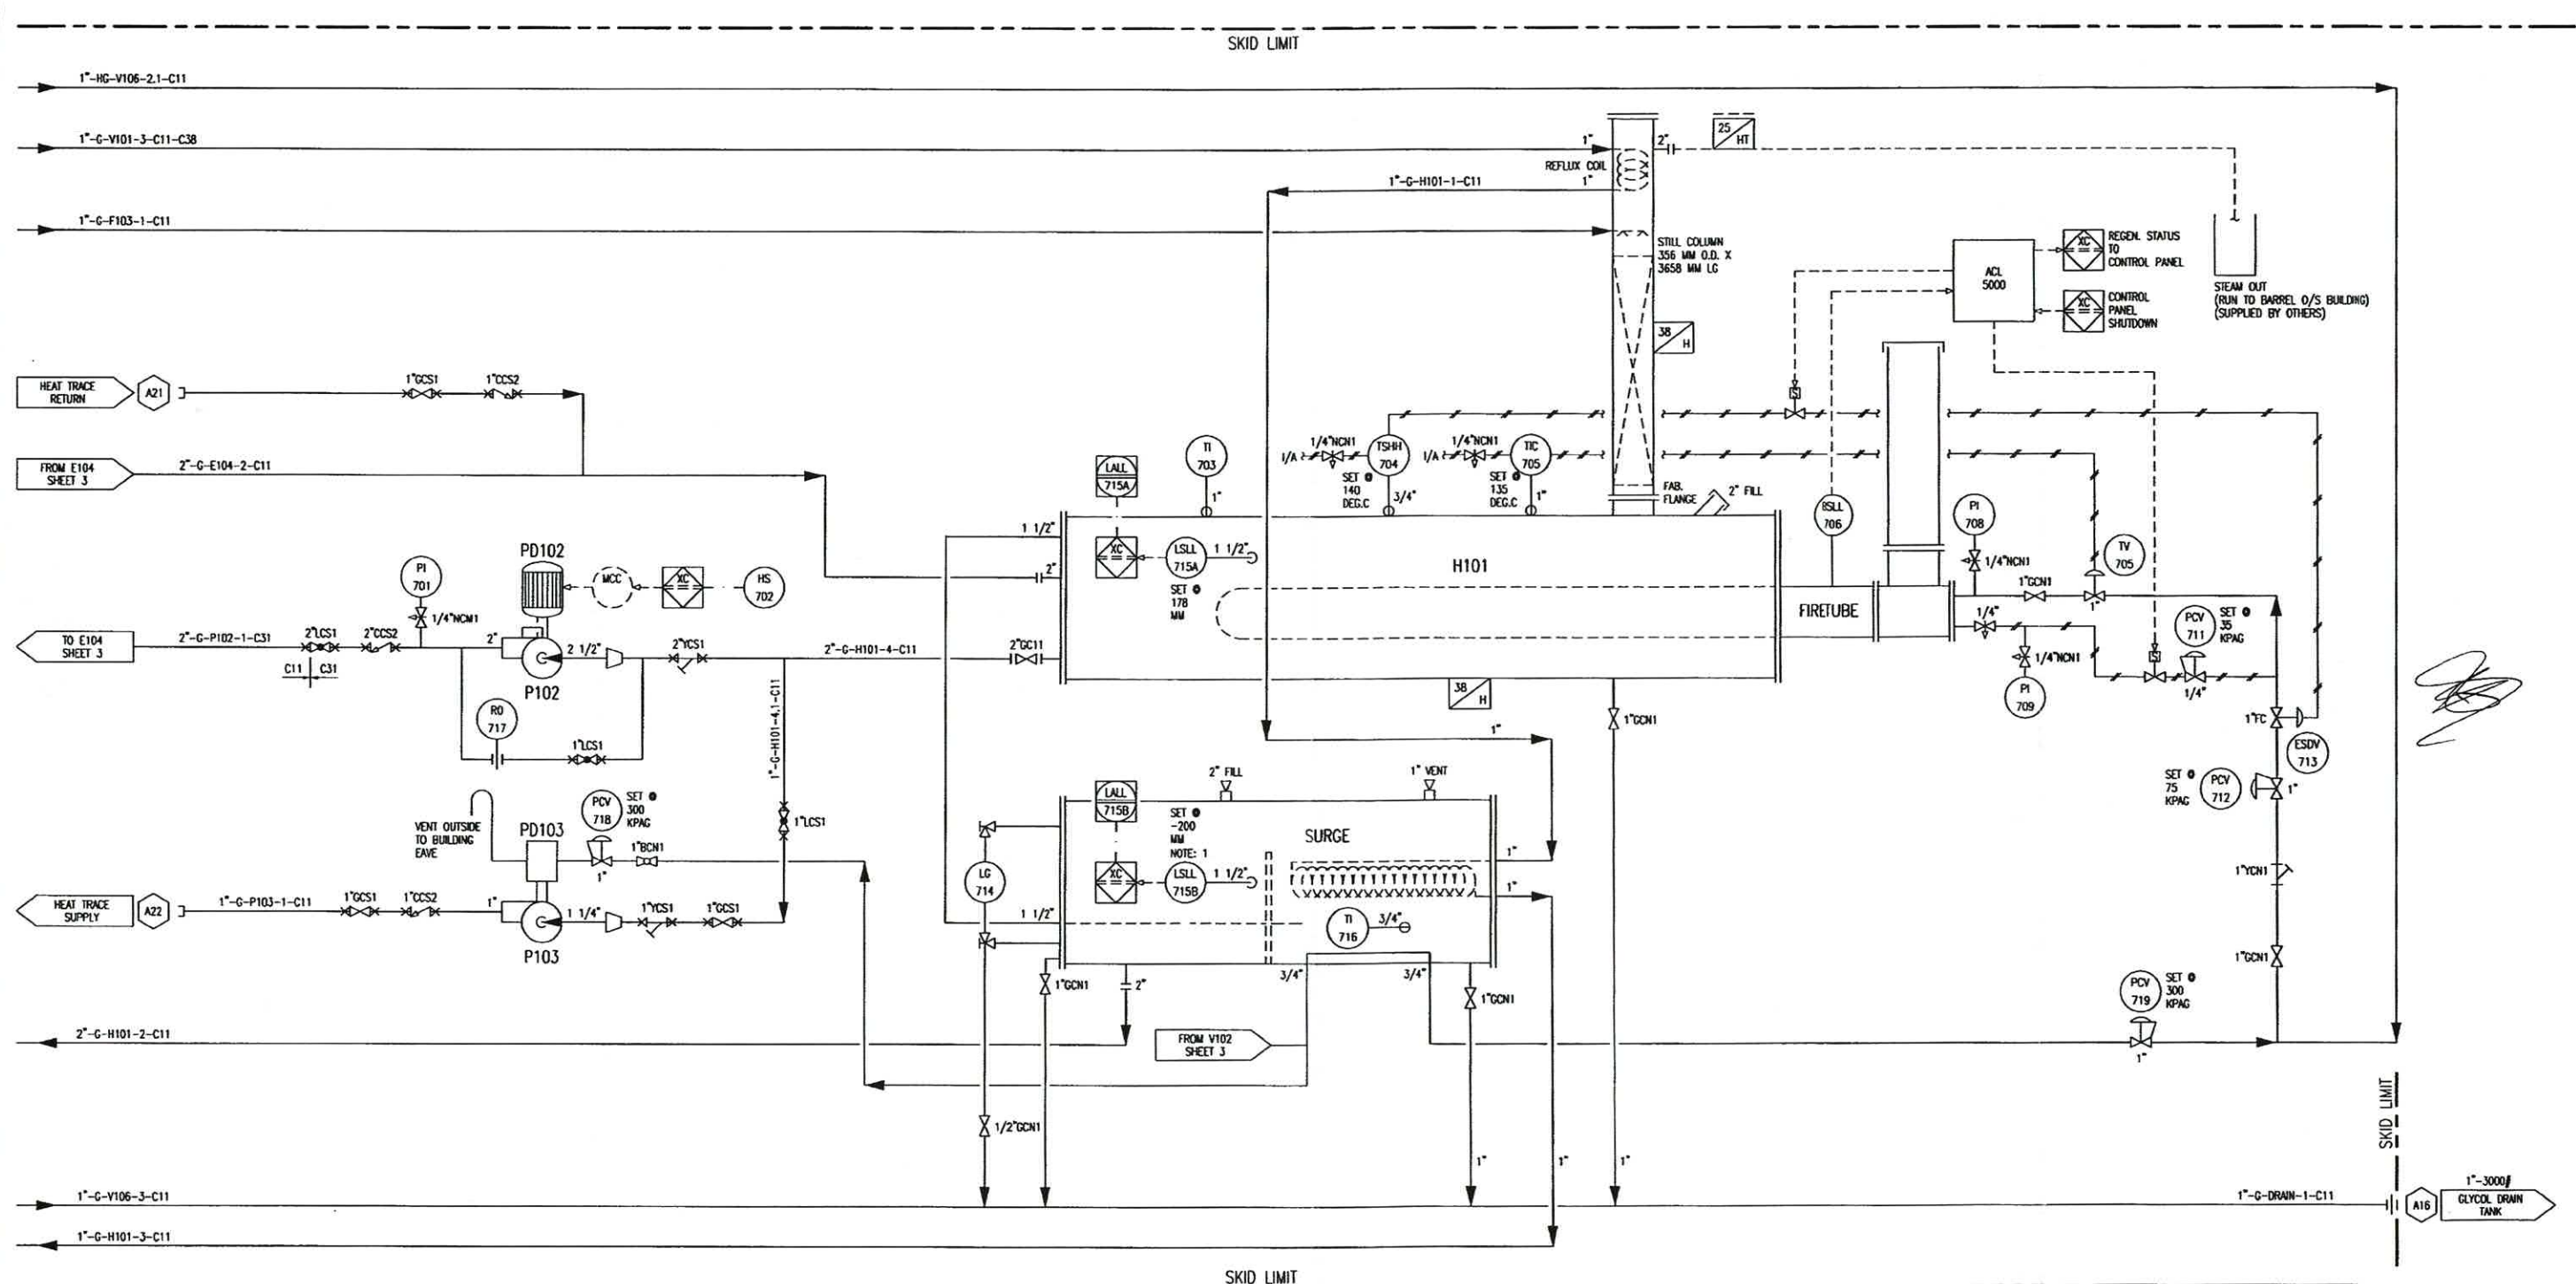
SKID LIMIT

1"-HG-V106-2.1-C11

1"-G-V101-3-C11-C38

1"-G-F103-1-C11

1"-G-H101-1-C11

1"
2"
25
HT

REFLUX COIL
1"

STILL COLUMN
356 MM O.D. X
3658 MM LG

ACL
5000

XC
REGEN. STATUS TO CONTROL PANEL

XC
CONTROL PANEL SHUTDOWN

STEAM OUT
(RUN TO BARREL O/S BUILDING)
(SUPPLIED BY OTHERS)

38
H

HEAT TRACE RETURN
A21
1"GCS1
1"CCS2

FROM E104 SHEET 3
2"-G-E104-2-C11

LALL
715A

TI
703
1"

1/4"NCN1
1/A
TSHH
704
SET @ 140 DEG.C
3/4"

1/4"NCN1
1/A
TIC
705
SET @ 135 DEG.C
1"

FAB. FLANGE
2" FILL

BSLL
706

PI
708
1/4"NCN1

TV
705

1"GCN1

PD102
MCC
XC
HS
702

PI
701
1/4"NCN1

1 1/2"
2"
XC
LSLL
715A
1 1/2"
SET @ 178 MM

H101

FIRETUBE

1/4"
1/4"NCN1

PCV
711
SET @ 35 KPAG

TO E104 SHEET 3
2"-G-P102-1-C31
2"LCS1
2"CCS2
C11
C31
2"
2 1/2"
2"YCS1
2"-G-H101-4-C11
2"GC11

P102

RO
717
1"LCS1

1"-G-H101-4.1-C11

38
H

1"GCN1

PI
709
1/4"

1"FC

ESDV
713

1"

VENT OUTSIDE TO BUILDING EAVE

PD103

PCV
718
SET @ 300 KPAG
1"BCN1
1"

1"LCS1

LALL
715B

2" FILL
1" VENT

SET @ -200 MM
NOTE: 1

SURGE

1"
1"

SET @ 75 KPAG
PCV
712
1"

1"YCN1

LG
714

XC
LSLL
715B
1 1/2"

HEAT TRACE SUPPLY
A22
1"-G-P103-1-C11
1"GCS1
1"CCS2
1"
1 1/4"
1"YCS1
1"GCS1

P103

1 1/2"

TI
716
3/4"

3/4"
3/4"

1"GCN1
2"
1"GCN1

1"GCN1

PCV
719
SET @ 300 KPAG

2"-G-H101-2-C11

FROM V102 SHEET 3

1"

1/2"GCN1

1"
1"
1"

SKID LIMIT

1"-G-V106-3-C11

1"-G-H101-3-C11

1"-G-DRAIN-1-C11
A16
1"-3000#
GLYCOL DRAIN TANK

SKID LIMIT